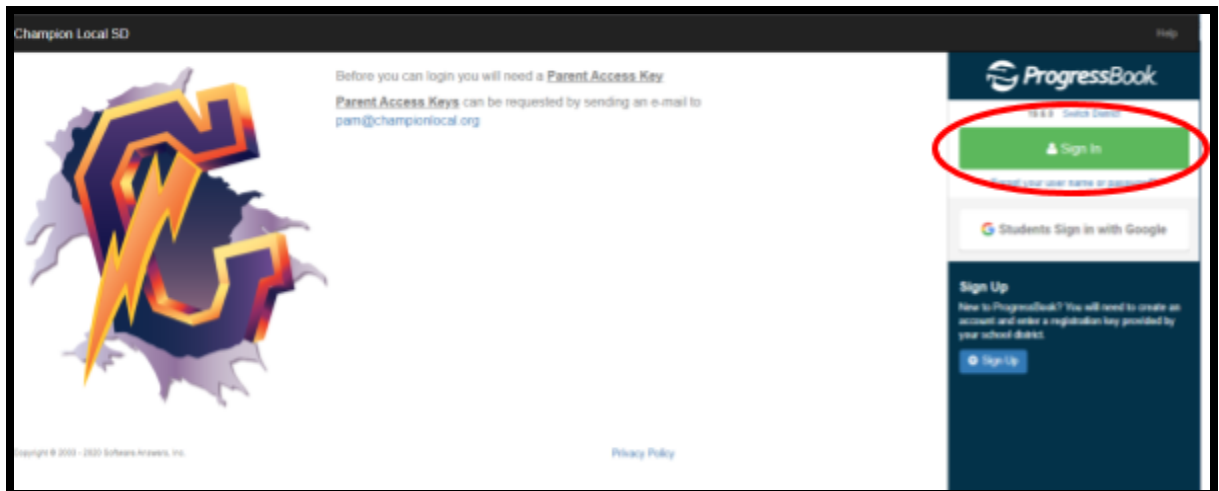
Champion Local SD

Help

Before you can login you will need a Parent Access Key

Parent Access Keys can be requested by sending an e-mail to pam@championlocal.org

ProgressBook

19.6.0 Switch District

Sign In

Forgot your user name or password?

Students Sign in with Google

Sign Up

New to ProgressBook? You will need to create an account and enter a registration key provided by your school district.

Sign Up

Copyright © 2000 - 2020 Software Answers, Inc.

Privacy Policy